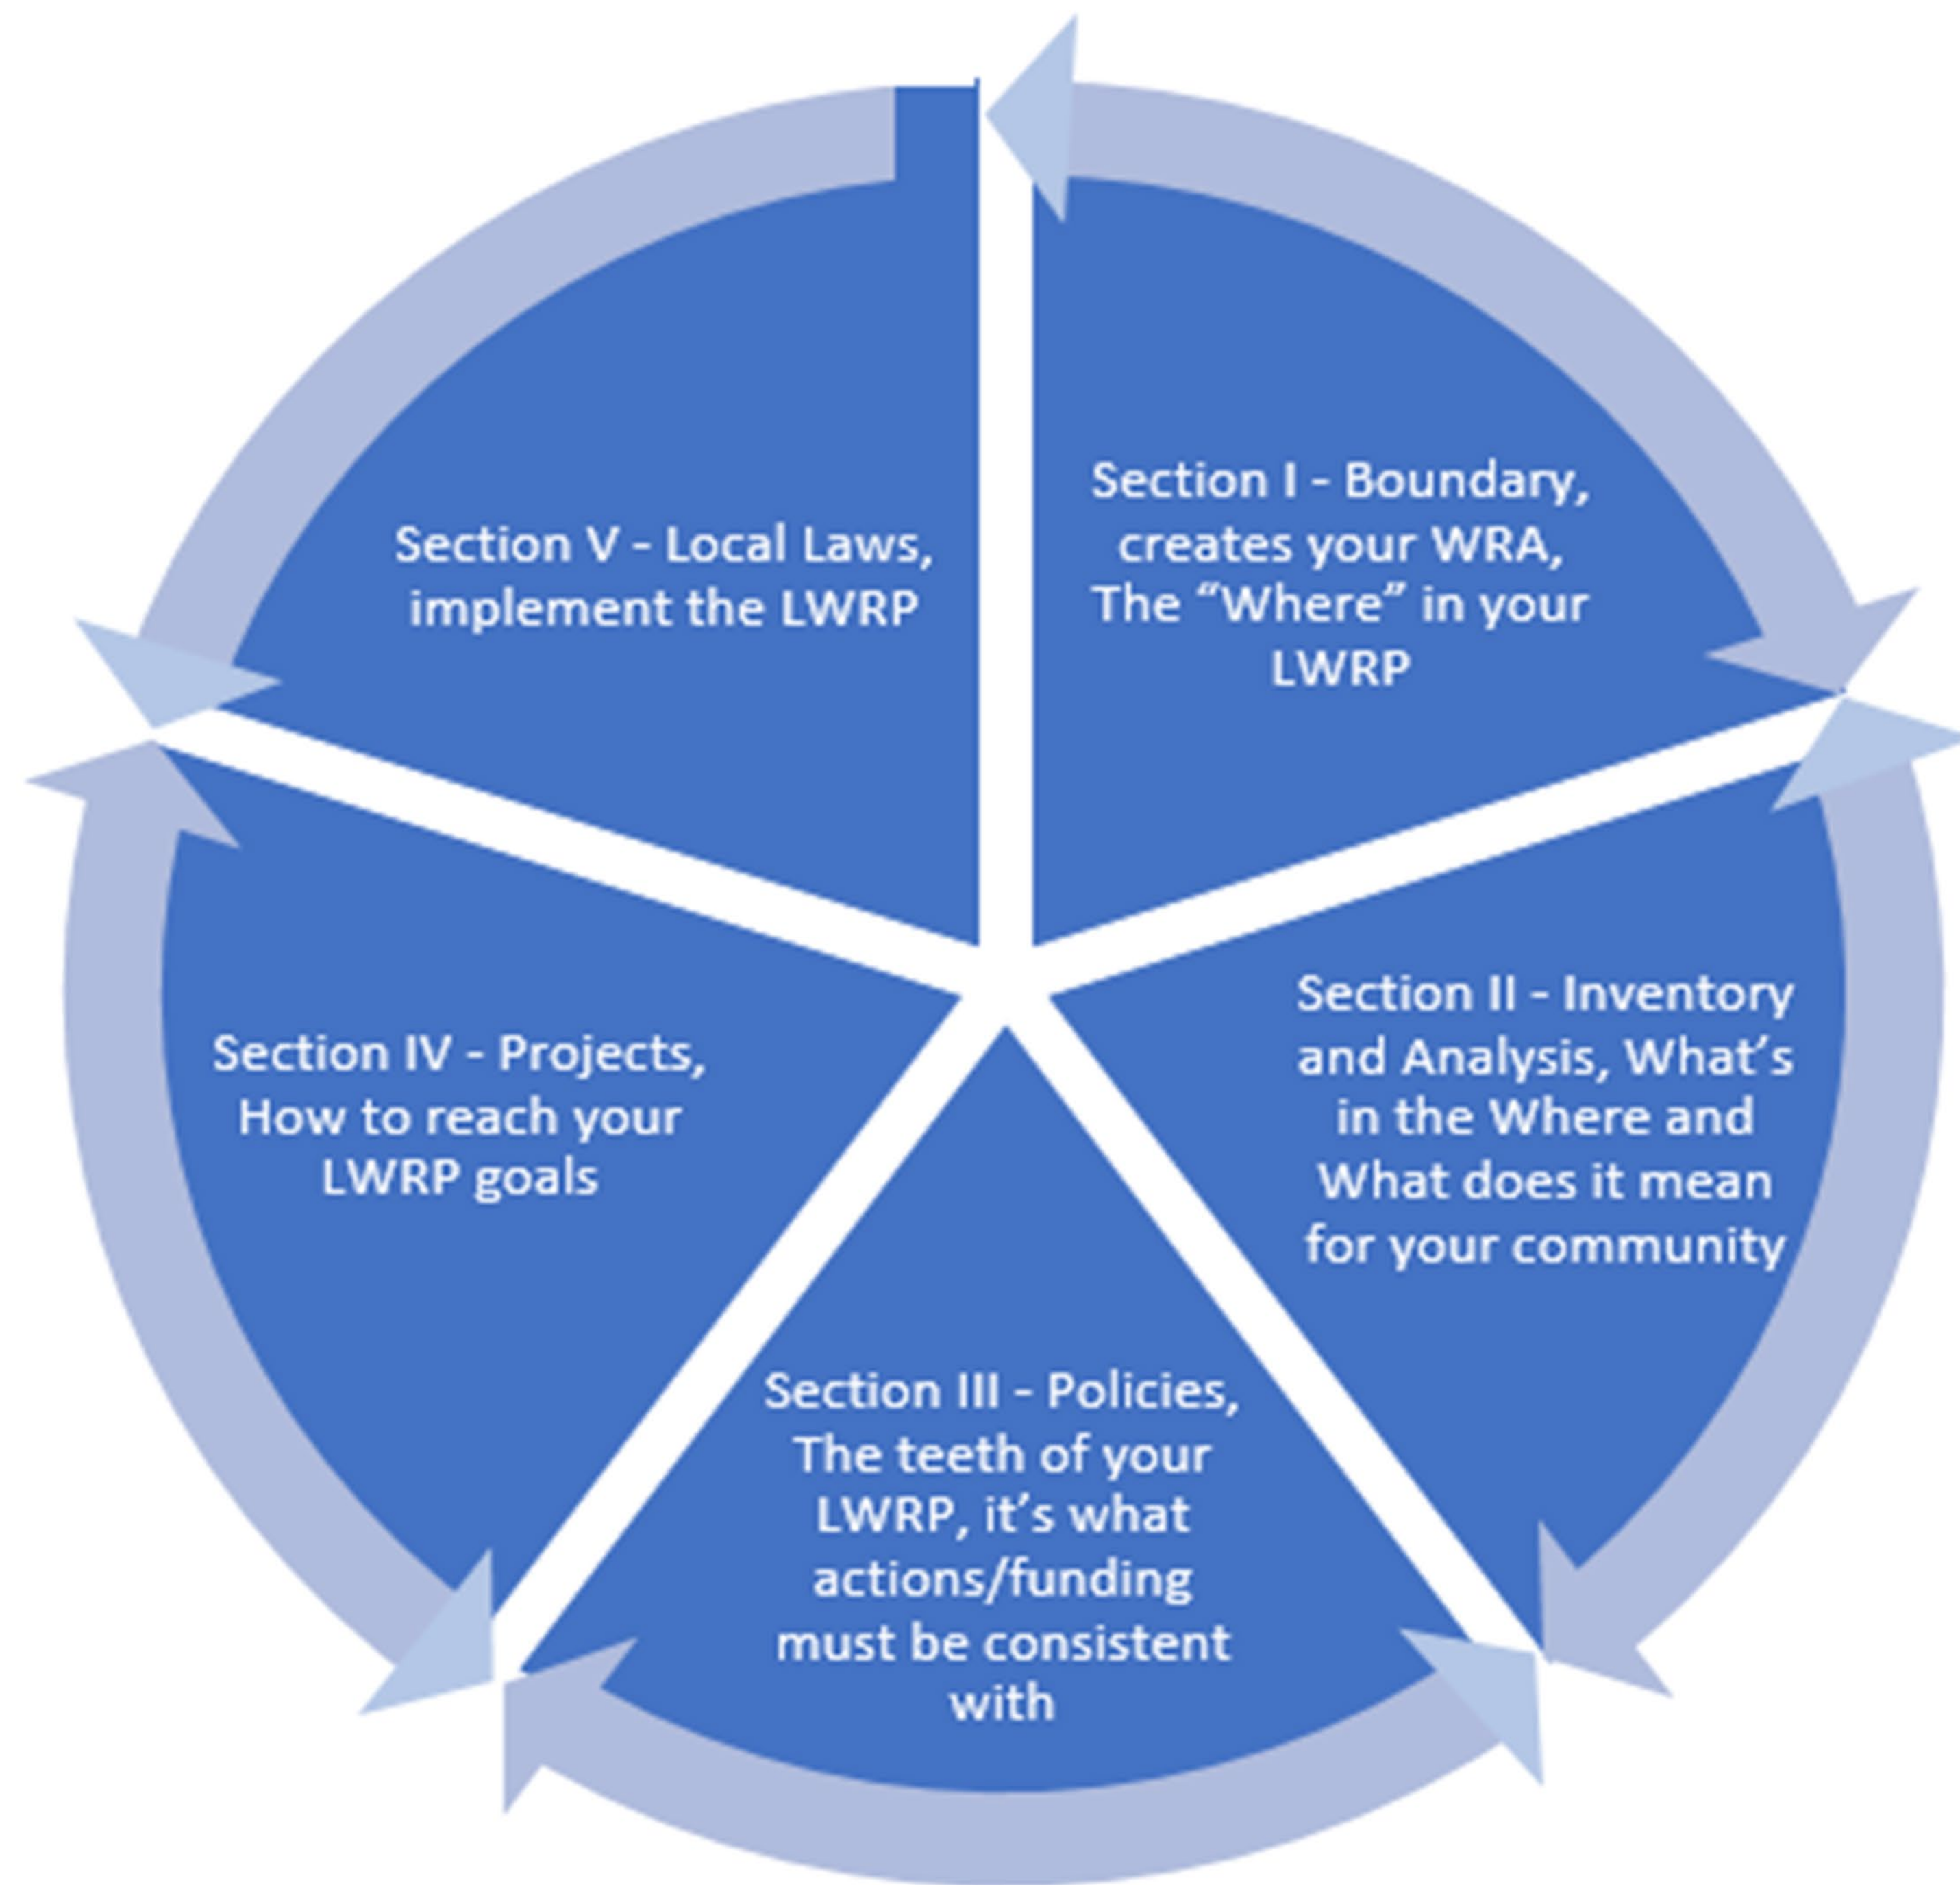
Section I - Boundary, creates your WRA, The “Where” in your LWRP

Section II - Inventory and Analysis, What’s in the Where and What does it mean for your community

Section III - Policies, The teeth of your LWRP, it’s what actions/funding must be consistent with

Section IV - Projects, How to reach your LWRP goals

Section V - Local Laws, implement the LWRP